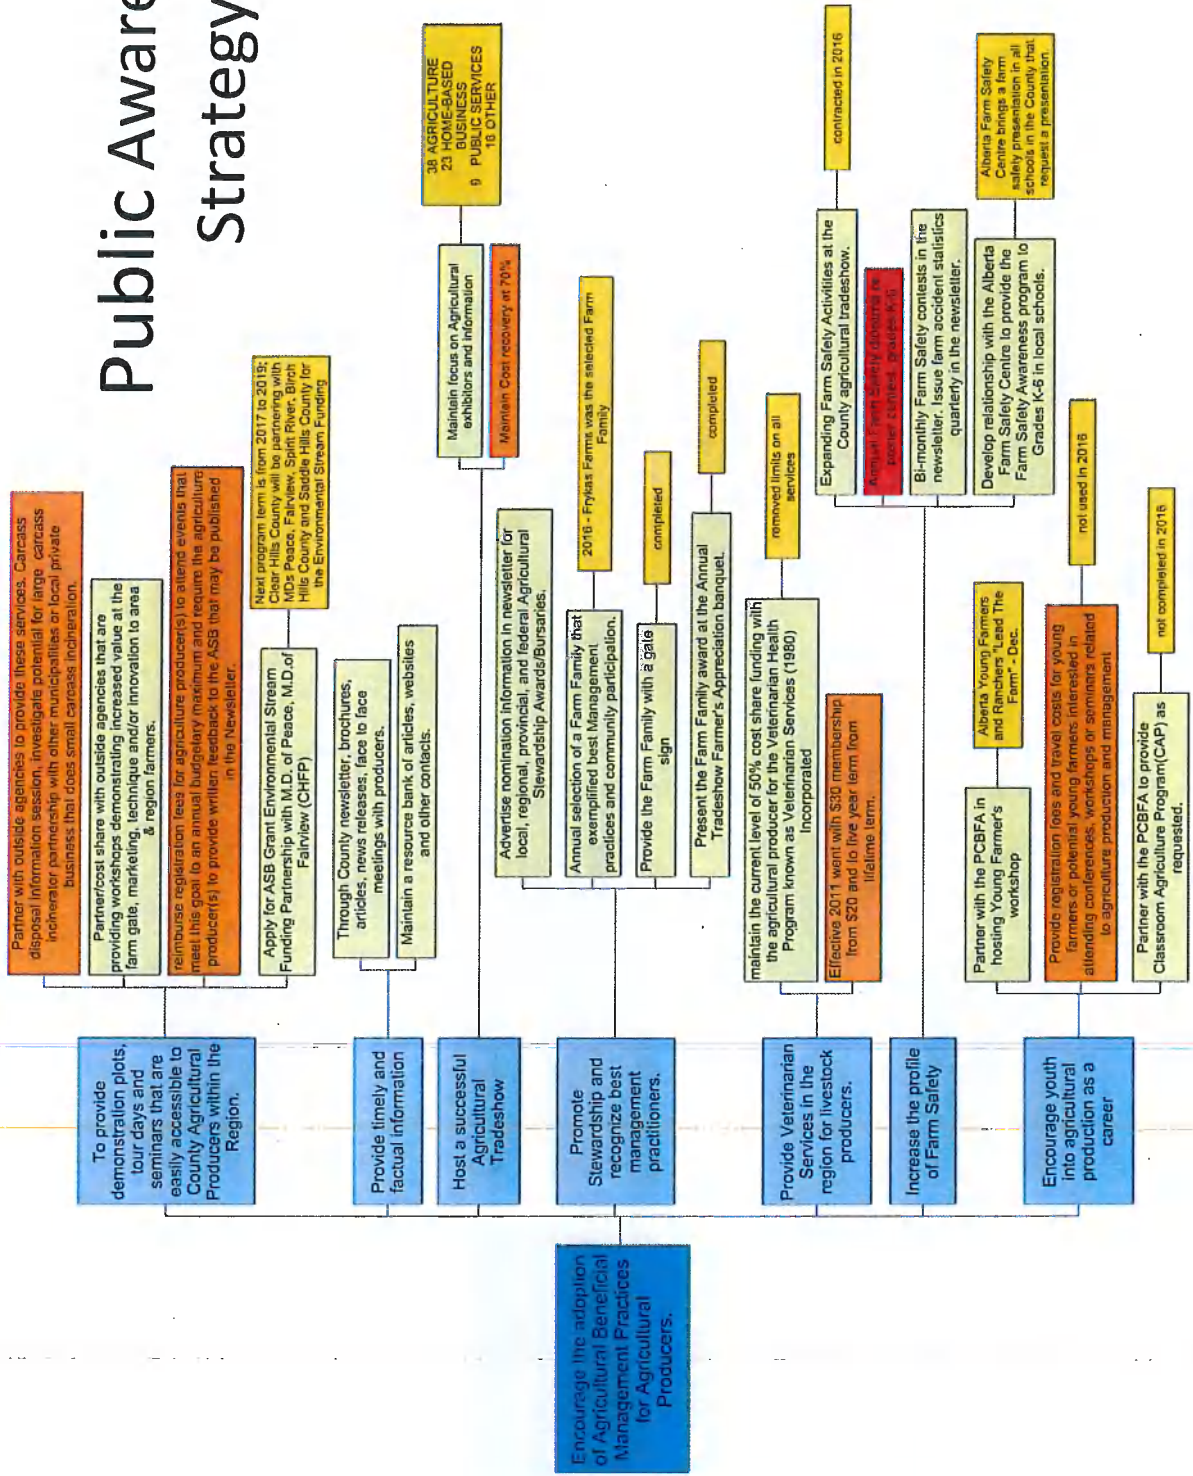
Public Aware
Strategy

Encourage the adoption of Agricultural Beneficial Management Practices for Agricultural Producers.

To provide demonstration plots, tour days and seminars that are easily accessible to County Agricultural Producers within the Region.

Partner with outside agencies to provide these services. Carcass disposal information session, investigate potential for large carcass incinerator partnership with other municipalities or local private business that does small carcass incineration.

Partner/cost share with outside agencies that are providing workshops demonstrating increased value at the farm gate, marketing, technique and/or innovation to area & region farmers.

reimburse registration fees for agriculture producer(s) to attend events that meet this goal to an annual budgetary maximum and require the agriculture producer(s) to provide written feedback to the ASB that may be published in the Newsletter.

Apply for ASB Grant Environmental Stream Funding Partnership with M.D. of Peace, M.D.of Fairview (CHFP)

Next program term is from 2017 to 2019; Clear Hills County will be partnering with MDs Peace, Fairview, Spirit River, Birch Hills County and Saddle Hills County for the Environmental Stream Funding

Provide timely and factual information

Through County newsletter, brochures, articles, news releases, face to face meetings with producers.

Maintain a resource bank of articles, websites and other contacts.

Host a successful Agricultural Tradeshow

Maintain focus on Agricultural exhibitors and information

38 AGRICULTURE
23 HOME-BASED BUSINESS
9 PUBLIC SERVICES
16 OTHER

Maintain Cost recovery at 70%

Promote Stewardship and recognize best management practitioners.

Advertise nomination information in newsletter for local, regional, provincial, and federal Agricultural Stewardship Awards/Bursaries.

Annual selection of a Farm Family that exemplified best Management practices and community participation.

2016 - Frykas Farms was the selected Farm Family

Provide the Farm Family with a gate sign

completed

Present the Farm Family award at the Annual Tradeshow Farmer's Appreciation banquet.

completed

Provide Veterinarian Services in the region for livestock producers.

maintain the current level of 50% cost share funding with the agricultural producer for the Veterinarian Health Program known as Veterinarian Services (1980) Incorporated

removed limits on all services

Effective 2011 went with $30 membership from $20 and to five year term from lifetime term.

Increase the profile of Farm Safety

Expanding Farm Safety Activities at the County agricultural tradeshow.

contracted in 2016

Annual Farm Safety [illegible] poster contest, Grades K-6

Bi-monthly Farm Safety contests in the newsletter. Issue farm accident statistics quarterly in the newsletter.

Develop relationship with the Alberta Farm Safety Centre to provide the Farm Safety Awareness program to Grades K-6 in local schools.

Alberta Farm Safety Centre brings a farm safety presentation in all schools in the County that request a presentation.

Encourage youth into agricultural production as a career

Partner with the PCBFA in hosting Young Farmer's workshop

Alberta Young Farmers and Ranchers "Lead The Farm" - Dec.

Provide registration fees and travel costs for young farmers or potential young farmers interested in attending conferences, workshops or seminars related to agriculture production and management

not used in 2016

Partner with the PCBFA to provide Classroom Agriculture Program(CAP) as requested.

not completed in 2016